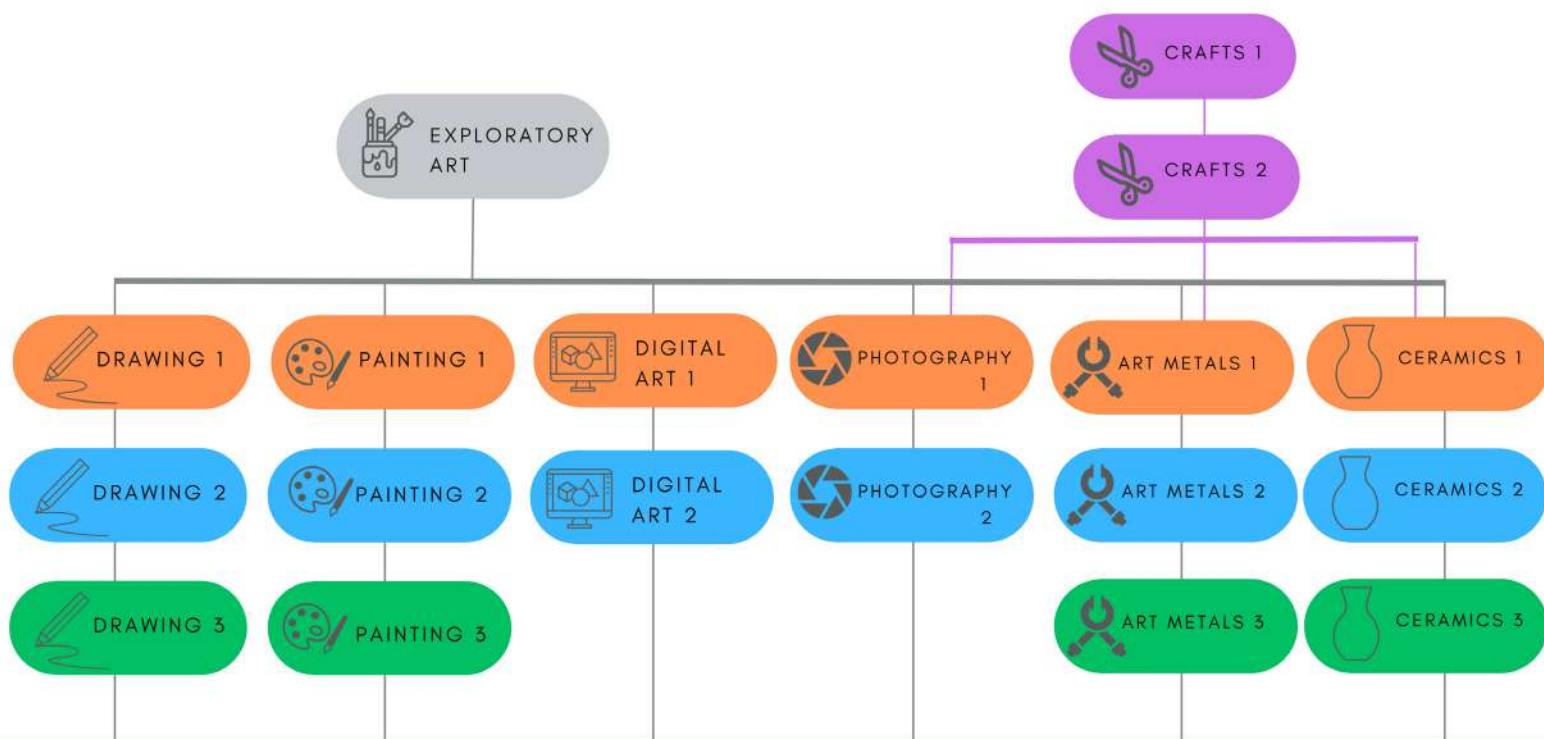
CRAFTS 1

CRAFTS 2

EXPLORATORY ART

DRAWING 1

PAINTING 1

DIGITAL ART 1

PHOTOGRAPHY 1

ART METALS 1

CERAMICS 1

DRAWING 2

PAINTING 2

DIGITAL ART 2

PHOTOGRAPHY 2

ART METALS 2

CERAMICS 2

DRAWING 3

PAINTING 3

ART METALS 3

CERAMICS 3